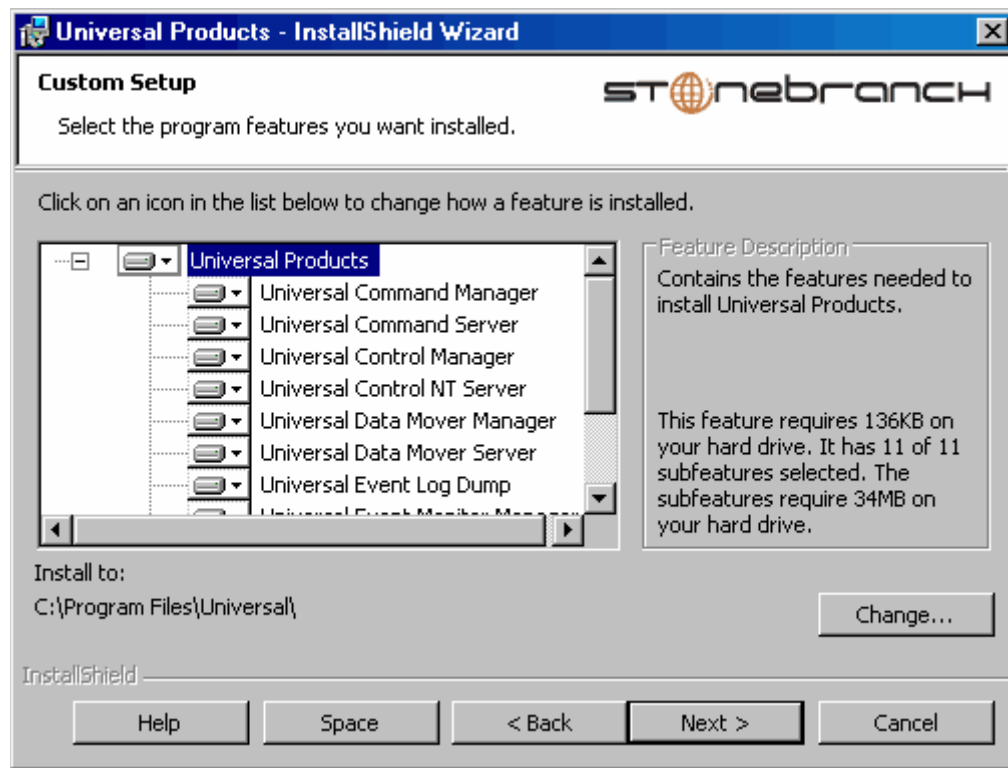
Universal Products - InstallShield Wizard

Custom Setup

Select the program features you want installed.

stonebranch

Click on an icon in the list below to change how a feature is installed.

Universal Products
Universal Command Manager
Universal Command Server
Universal Control Manager
Universal Control NT Server
Universal Data Mover Manager
Universal Data Mover Server
Universal Event Log Dump
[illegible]

Feature Description

Contains the features needed to install Universal Products.

This feature requires 136KB on your hard drive. It has 11 of 11 subfeatures selected. The subfeatures require 34MB on your hard drive.

Install to:

C:\Program Files\Universal\

Change...

InstallShield

Help

Space

< Back

Next >

Cancel